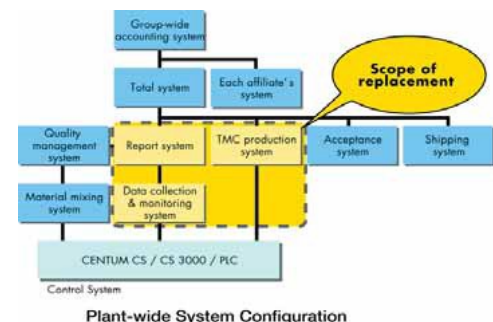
Group-wide accounting system

Total system

Each affiliate's system

Scope of replacement

Quality management system

Report system

TMC production system

Acceptance system

Shipping system

Material mixing system

Data collection & monitoring system

CENTUM CS / CS 3000 / PLC

Control System

Plant-wide System Configuration